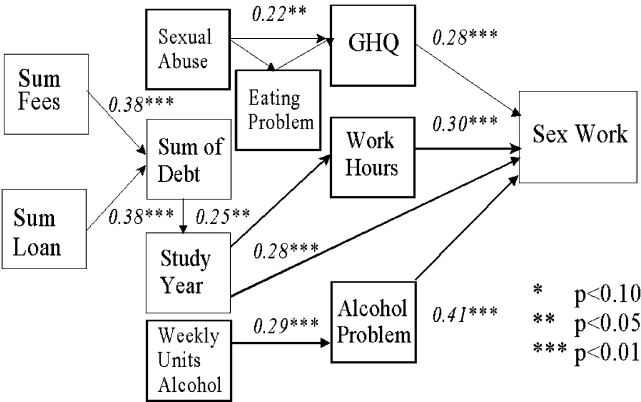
Sexual Abuse

0.22**

GHQ

0.28***

Eating Problem

Sum Fees

0.38***

Sum of Debt

Work Hours

0.30***

Sex Work

Sum Loan

0.38***

0.25**

Study Year

0.28***

Weekly Units Alcohol

0.29***

Alcohol Problem

0.41***

* p<0.10
** p<0.05
*** p<0.01